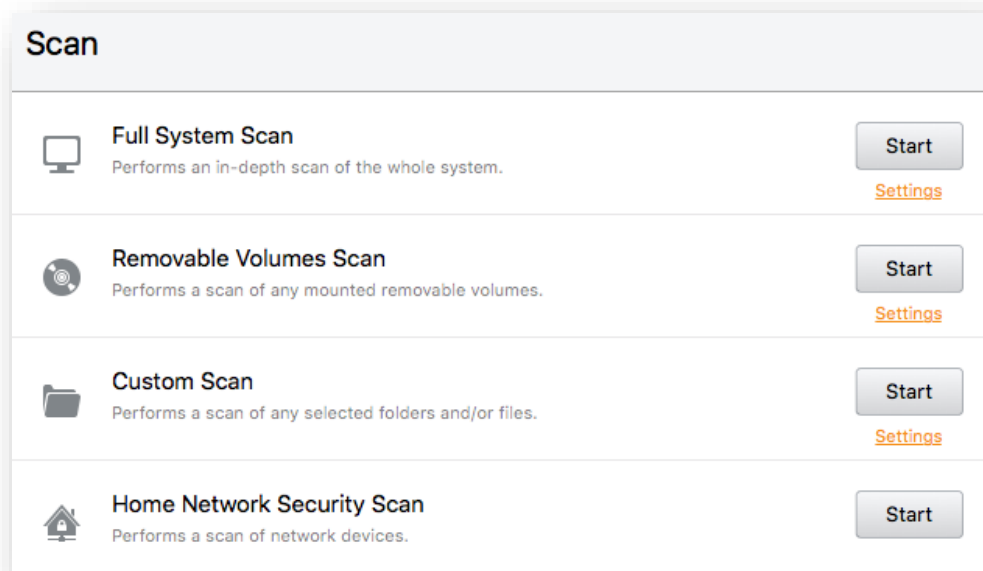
Scan

Full System Scan
Performs an in-depth scan of the whole system.
Start
Settings

Removable Volumes Scan
Performs a scan of any mounted removable volumes.
Start
Settings

Custom Scan
Performs a scan of any selected folders and/or files.
Start
Settings

Home Network Security Scan
Performs a scan of network devices.
Start